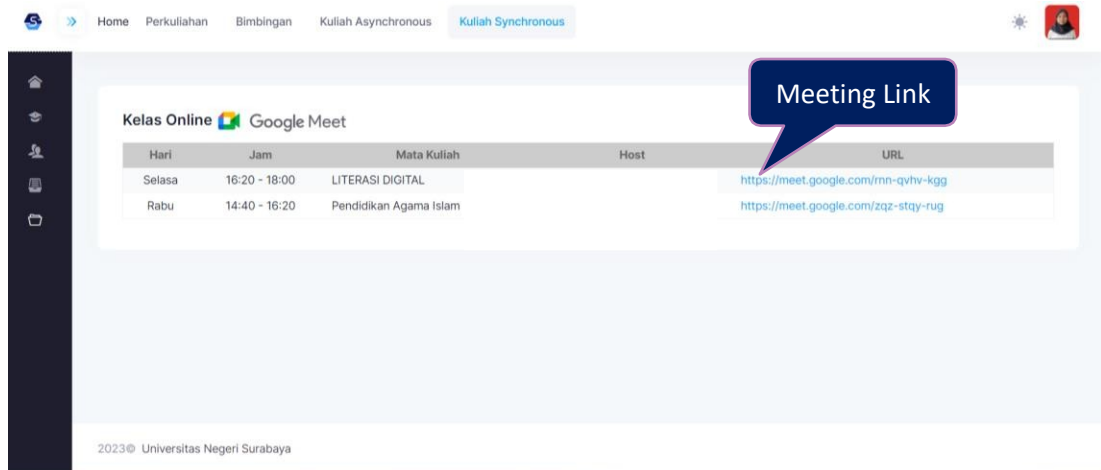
Home Perkuliahan Bimbingan Kuliah Asynchronous Kuliah Synchronous

Meeting Link

Kelas Online Google Meet

| Hari | Jam | Mata Kuliah | Host | URL |
|---|---|---|---|---|
| Selasa | 16:20 - 18:00 | LITERASI DIGITAL | | https://meet.google.com/rnn-qvhv-kgg |
| Rabu | 14:40 - 16:20 | Pendidikan Agama Islam | | https://meet.google.com/zqz-stqy-rug |

2023© Universitas Negeri Surabaya